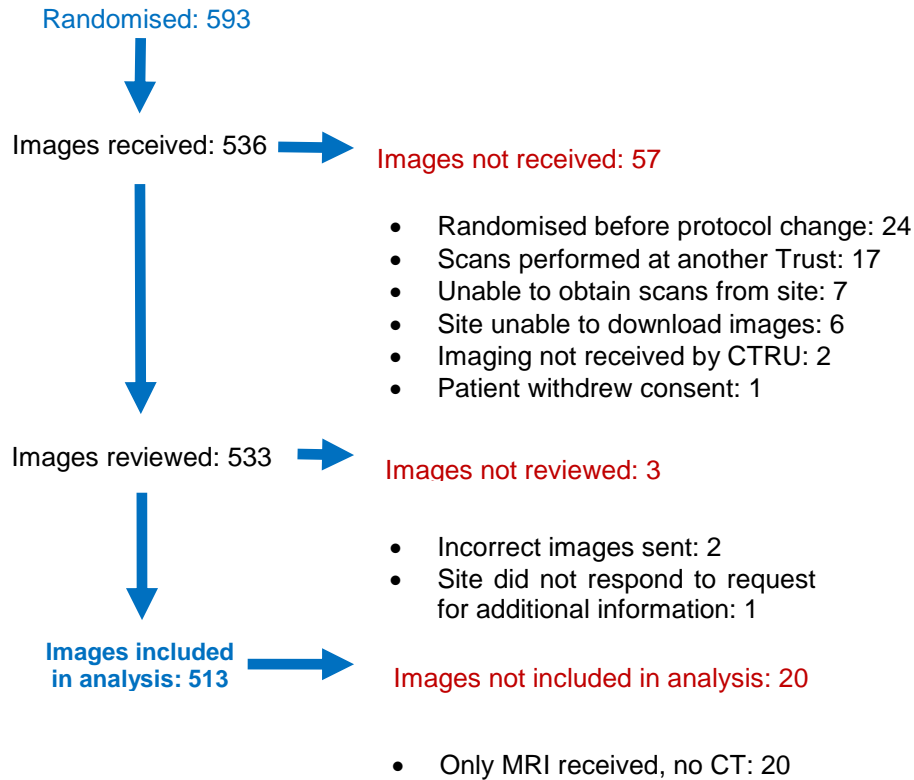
Randomised: 593

Images received: 536

Images not received: 57

- Randomised before protocol change: 24
- Scans performed at another Trust: 17
- Unable to obtain scans from site: 7
- Site unable to download images: 6
- Imaging not received by CTRU: 2
- Patient withdrew consent: 1

Images reviewed: 533

Images not reviewed: 3

- Incorrect images sent: 2
- Site did not respond to request for additional information: 1

Images included in analysis: 513

Images not included in analysis: 20

- Only MRI received, no CT: 20